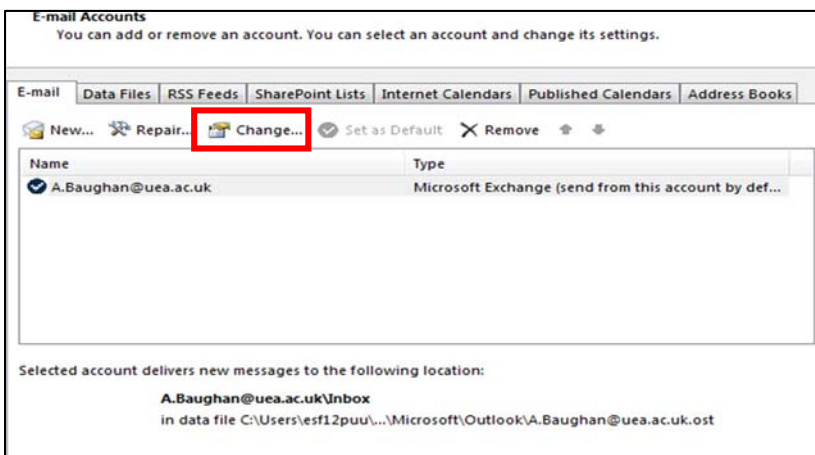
E-mail Accounts
You can add or remove an account. You can select an account and change its settings.

E-mail | Data Files | RSS Feeds | SharePoint Lists | Internet Calendars | Published Calendars | Address Books

New... Repair... Change... Set as Default Remove

| Name | Type |
|---|---|
| A.Baughan@uea.ac.uk | Microsoft Exchange (send from this account by def... |

Selected account delivers new messages to the following location:

A.Baughan@uea.ac.uk\Inbox
in data file C:\Users\esf12puu\...\Microsoft\Outlook\A.Baughan@uea.ac.uk.ost